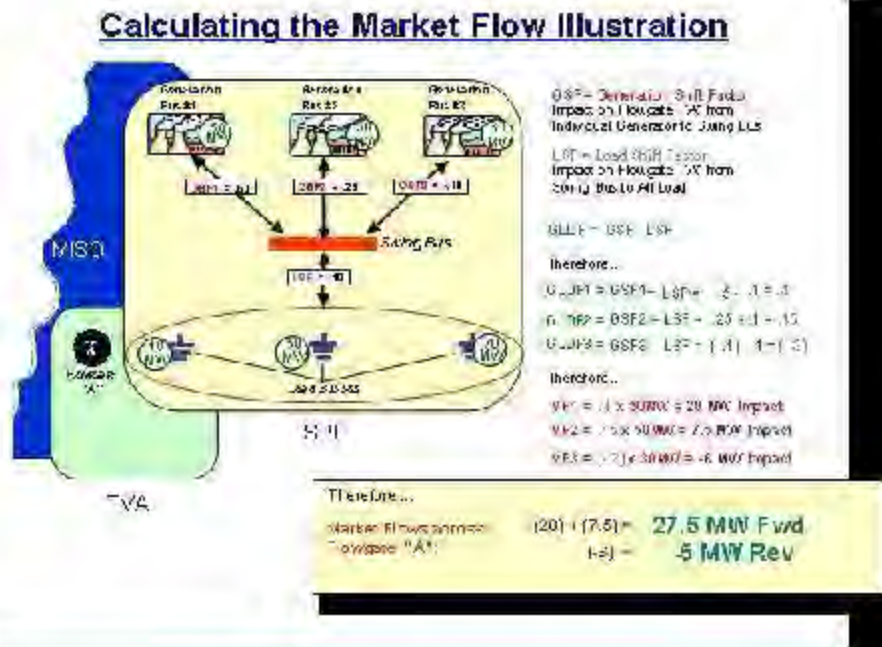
Calculating the Market Flow Illustration

Generation Bus #1

Generation Bus #2

Generation Bus #3

GSF1 = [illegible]

GSF2 = .25

GSF3 = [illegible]

Swing Bus

LSF = .10

MISO

Flowgate "A"

SPP

TVA

GSF = Generator Shift Factor Impact on Flowgate "A" from Individual Generator to Swing Bus

LSF = Load Shift Factor Impact on Flowgate "A" from Swing Bus to All Load

GLDF = GSF - LSF

therefore...

GLDF1 = GSF1 - LSF = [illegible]

GLDF2 = GSF2 - LSF = .25 - .1 = .15

GLDF3 = GSF3 - LSF = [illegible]

therefore...

MF1 = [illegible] x 50MW = 20 MW Impact

MF2 = .15 x 50MW = 7.5 MW Impact

MF3 = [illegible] x 50MW = -5 MW Impact

Therefore...

Market Flows across Flowgate "A":

(20) + (7.5) = 27.5 MW Fwd

(-5) = -5 MW Rev